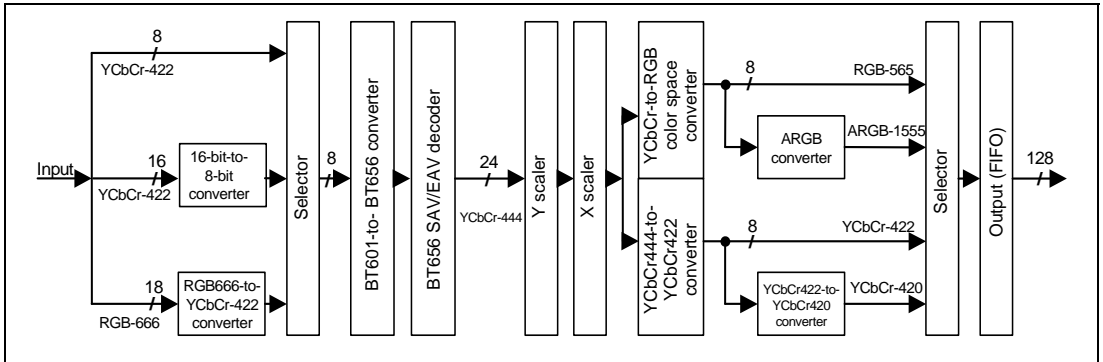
8
YCbCr-422
Input
16
YCbCr-422
16-bit-to-8-bit converter
18
RGB-666
RGB666-to-YCbCr-422 converter
Selector
8
BT601-to- BT656 converter
BT656 SAV/EAV decoder
24
YCbCr-444
Y scaler
X scaler
YCbCr-to-RGB color space converter
8
RGB-565
ARGB converter
ARGB-1555
YCbCr444-to-YCbCr422 converter
8
YCbCr-422
YCbCr422-to-YCbCr420 converter
YCbCr-420
Selector
Output (FIFO)
128